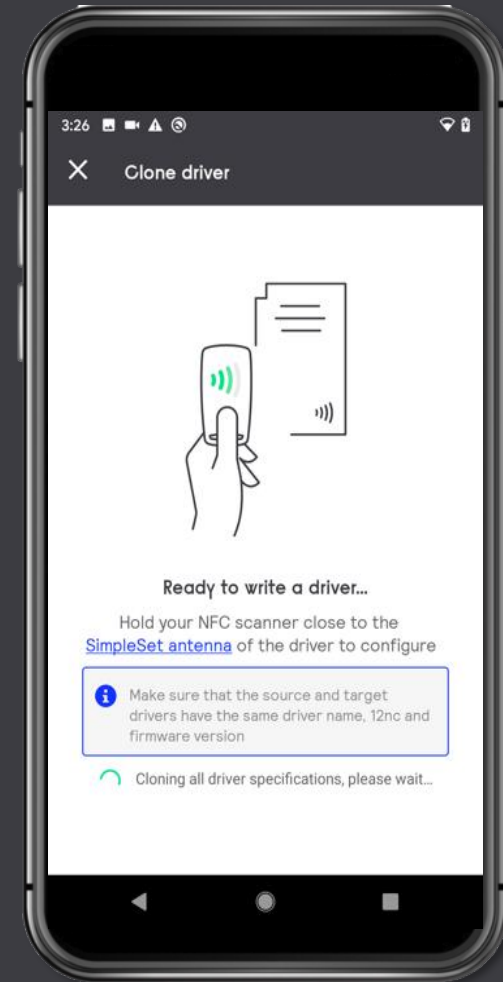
3:26

Clone driver

Ready to write a driver...

Hold your NFC scanner close to the SimpleSet antenna of the driver to configure

Make sure that the source and target drivers have the same driver name, 12nc and firmware version

Cloning all driver specifications, please wait...